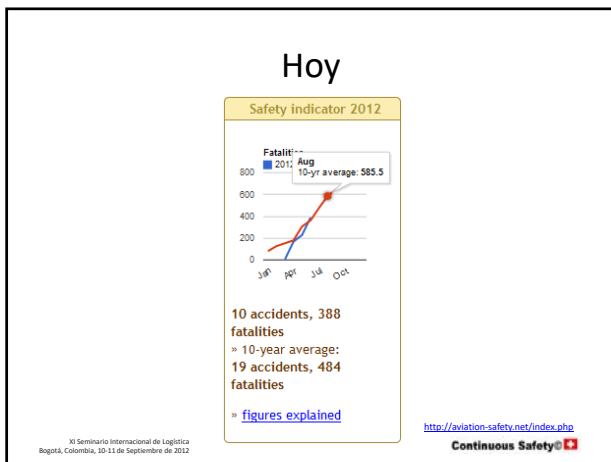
Hoy

Safety indicator 2012

Fatalities
2012

Aug
10-yr average: 585.5

800
600
400
200
0

Jan
Apr
Jul
Oct

10 accidents, 388 fatalities
» 10-year average:
19 accidents, 484 fatalities

» figures explained

http://aviation-safety.net/index.php

Continuous Safety©

XI Seminario Internacional de Logística
Bogotá, Colombia, 10-11 de Septiembre de 2012